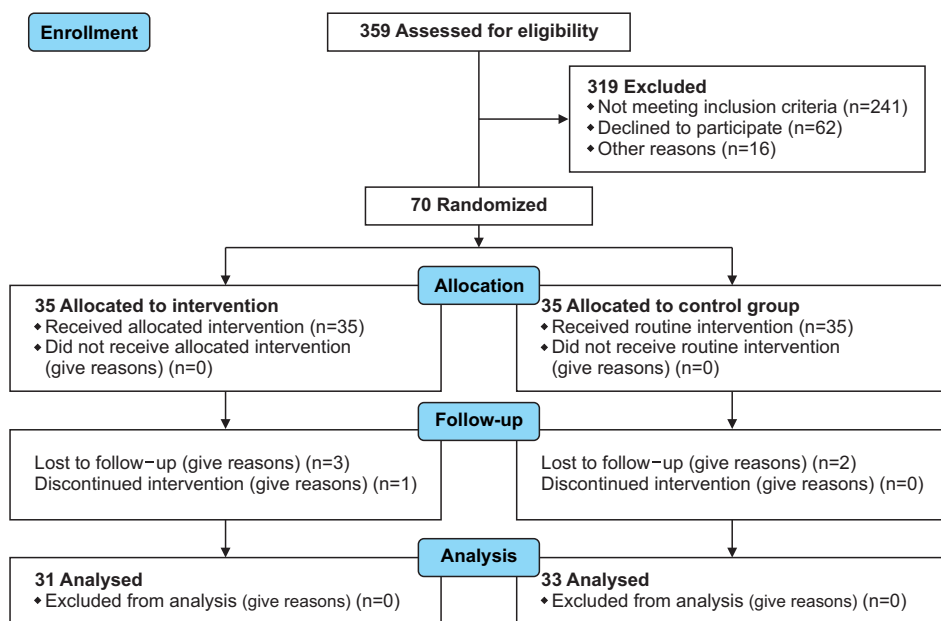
Enrollment

359 Assessed for eligibility

319 Excluded
• Not meeting inclusion criteria (n=241)
• Declined to participate (n=62)
• Other reasons (n=16)

70 Randomized

Allocation

35 Allocated to intervention
• Received allocated intervention (n=35)
• Did not receive allocated intervention (give reasons) (n=0)

35 Allocated to control group
• Received routine intervention (n=35)
• Did not receive routine intervention (give reasons) (n=0)

Follow-up

Lost to follow-up (give reasons) (n=3)
Discontinued intervention (give reasons) (n=1)

Lost to follow-up (give reasons) (n=2)
Discontinued intervention (give reasons) (n=0)

Analysis

31 Analysed
• Excluded from analysis (give reasons) (n=0)

33 Analysed
• Excluded from analysis (give reasons) (n=0)